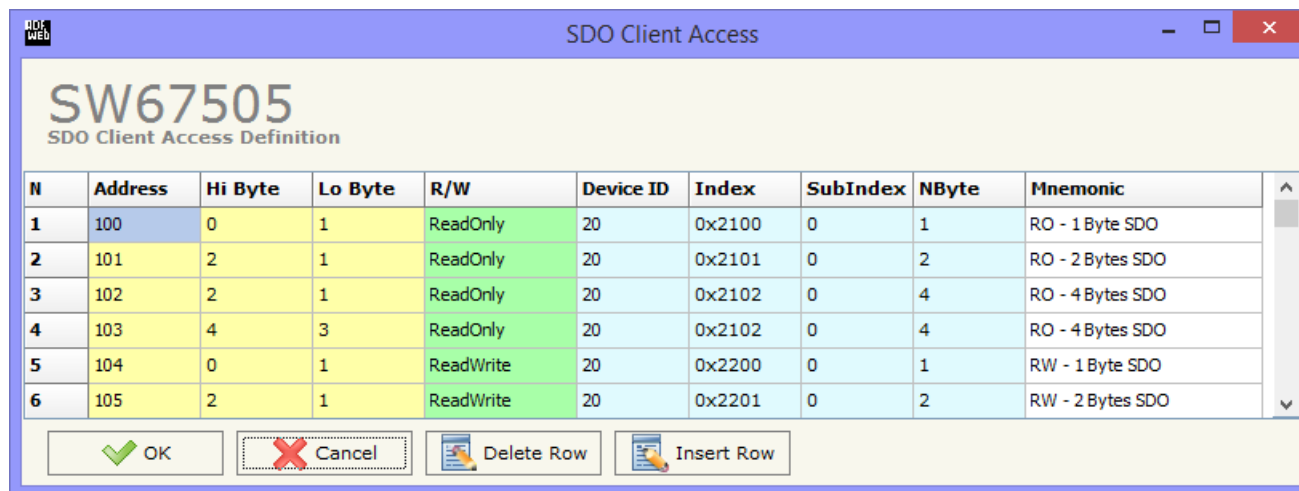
ADF Web

SDO Client Access

SW67505
SDO Client Access Definition

| N | Address | Hi Byte | Lo Byte | R/W | Device ID | Index | SubIndex | NByte | Mnemonic |
|---|---|---|---|---|---|---|---|---|---|
| 1 | 100 | 0 | 1 | ReadOnly | 20 | 0x2100 | 0 | 1 | RO - 1 Byte SDO |
| 2 | 101 | 2 | 1 | ReadOnly | 20 | 0x2101 | 0 | 2 | RO - 2 Bytes SDO |
| 3 | 102 | 2 | 1 | ReadOnly | 20 | 0x2102 | 0 | 4 | RO - 4 Bytes SDO |
| 4 | 103 | 4 | 3 | ReadOnly | 20 | 0x2102 | 0 | 4 | RO - 4 Bytes SDO |
| 5 | 104 | 0 | 1 | ReadWrite | 20 | 0x2200 | 0 | 1 | RW - 1 Byte SDO |
| 6 | 105 | 2 | 1 | ReadWrite | 20 | 0x2201 | 0 | 2 | RW - 2 Bytes SDO |

OK
Cancel
Delete Row
Insert Row